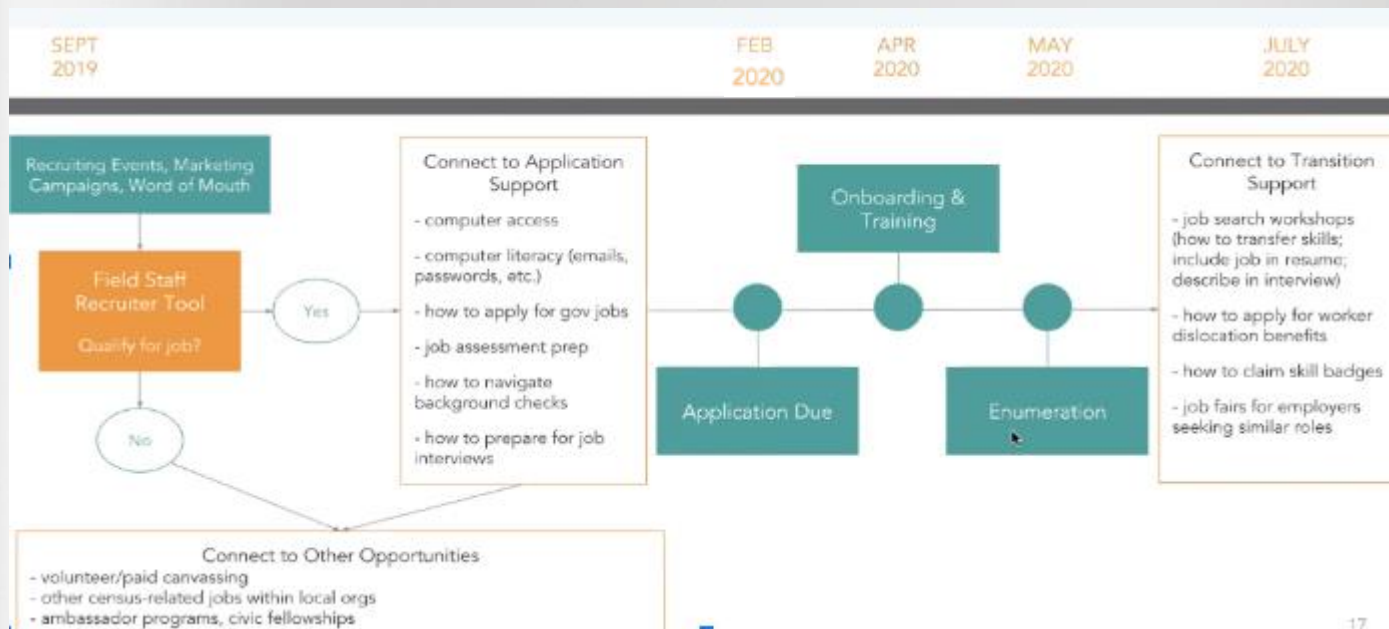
SEPT 2019

FEB 2020

APR 2020

MAY 2020

JULY 2020

Recruiting Events, Marketing Campaigns, Word of Mouth

Field Staff Recruiter Tool

Qualify for job?

Yes

No

Connect to Application Support

- computer access

- computer literacy (emails, passwords, etc.)

- how to apply for gov jobs

- job assessment prep

- how to navigate background checks

- how to prepare for job interviews

Onboarding & Training

Application Due

Enumeration

Connect to Transition Support

- job search workshops (how to transfer skills; include job in resume; describe in interview)

- how to apply for worker dislocation benefits

- how to claim skill badges

- job fairs for employers seeking similar roles

Connect to Other Opportunities

- volunteer/paid canvassing

- other census-related jobs within local orgs

- ambassador programs, civic fellowships

17